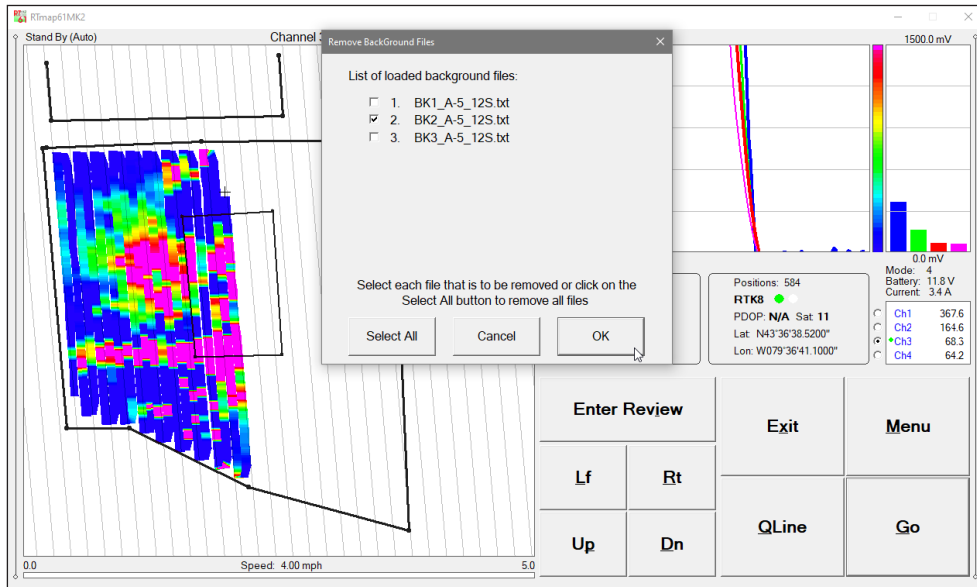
RTmap61MK2

Stand By (Auto)

Channel

Remove BackGround Files

List of loaded background files:

1. BK1_A-5_12S.txt
2. BK2_A-5_12S.txt
3. BK3_A-5_12S.txt

Select each file that is to be removed or click on the Select All button to remove all files

Select All

Cancel

OK

1500.0 mV

0.0 mV

Mode: 4
Battery: 11.8 V
Current: 3.4 A

Positions: 584
RTK8
PDOP: N/A Sat: 11
Lat: N43°36'38.5200"
Lon: W079°36'41.1000"

| Ch1 | 367.6 |
|---|---|
| Ch2 | 164.6 |
| Ch3 | 68.3 |
| Ch4 | 64.2 |

Enter Review

Exit

Menu

Lf

Rt

QLine

Go

Up

Dn

0.0

Speed: 4.00 mph

5.0